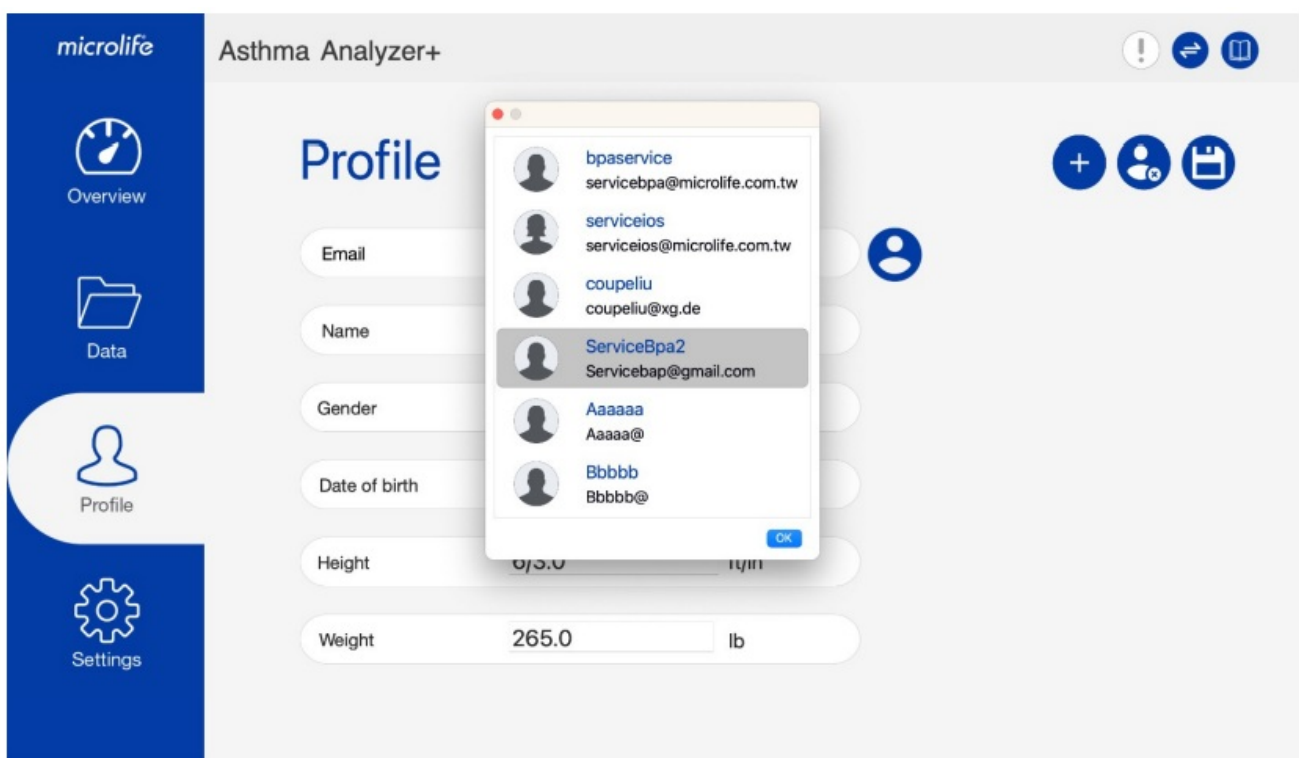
microlife

Asthma Analyzer+

Overview

Data

Profile

Settings

Profile

Email

Name

Gender

Date of birth

Height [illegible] ft/in

Weight 265.0 lb

bpaservice
servicebpa@microlife.com.tw

serviceios
serviceios@microlife.com.tw

coupeliu
coupeliu@xg.de

ServiceBpa2
Servicebap@gmail.com

Aaaaaa
Aaaaa@

Bbbbb
Bbbbb@

OK